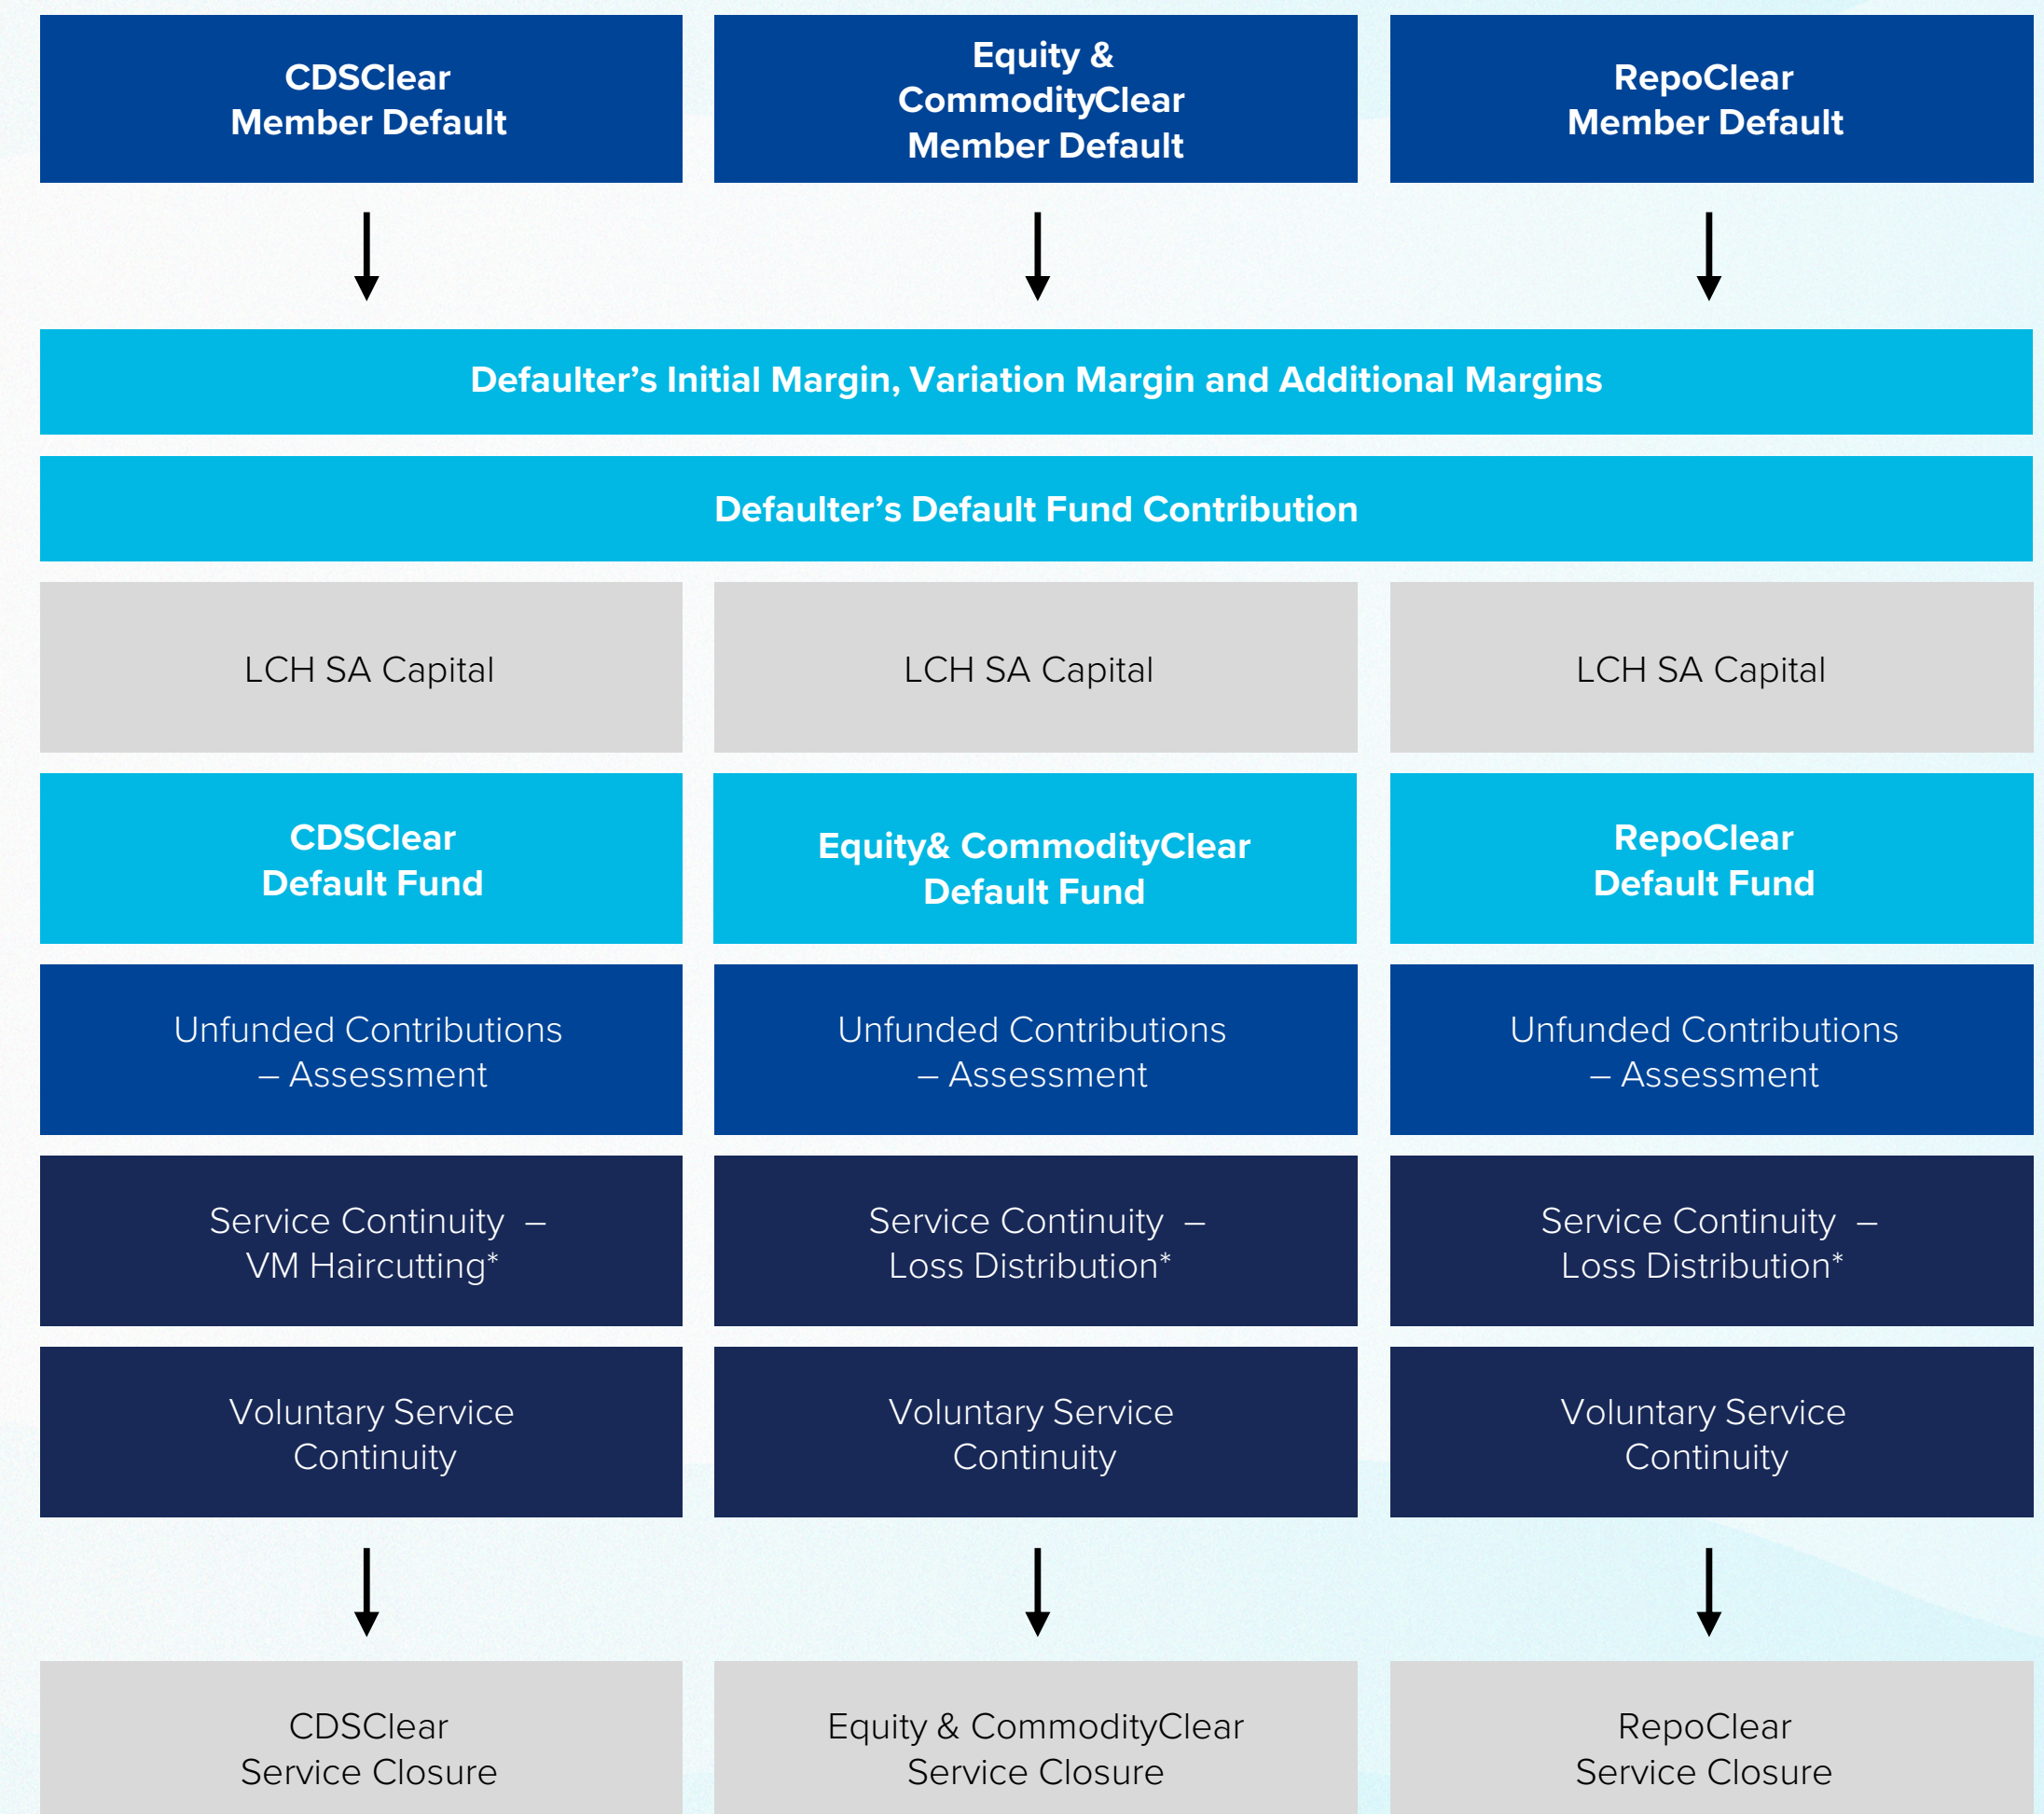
CDSClear
Member Default

Equity &
CommodityClear
Member Default

RepoClear
Member Default

Defaulter’s Initial Margin, Variation Margin and Additional Margins

Defaulter’s Default Fund Contribution

LCH SA Capital

LCH SA Capital

LCH SA Capital

CDSClear
Default Fund

Equity& CommodityClear
Default Fund

RepoClear
Default Fund

Unfunded Contributions
– Assessment

Unfunded Contributions
– Assessment

Unfunded Contributions
– Assessment

Service Continuity –
VM Haircutting*

Service Continuity –
Loss Distribution*

Service Continuity –
Loss Distribution*

Voluntary Service
Continuity

Voluntary Service
Continuity

Voluntary Service
Continuity

CDSClear
Service Closure

Equity & CommodityClear
Service Closure

RepoClear
Service Closure